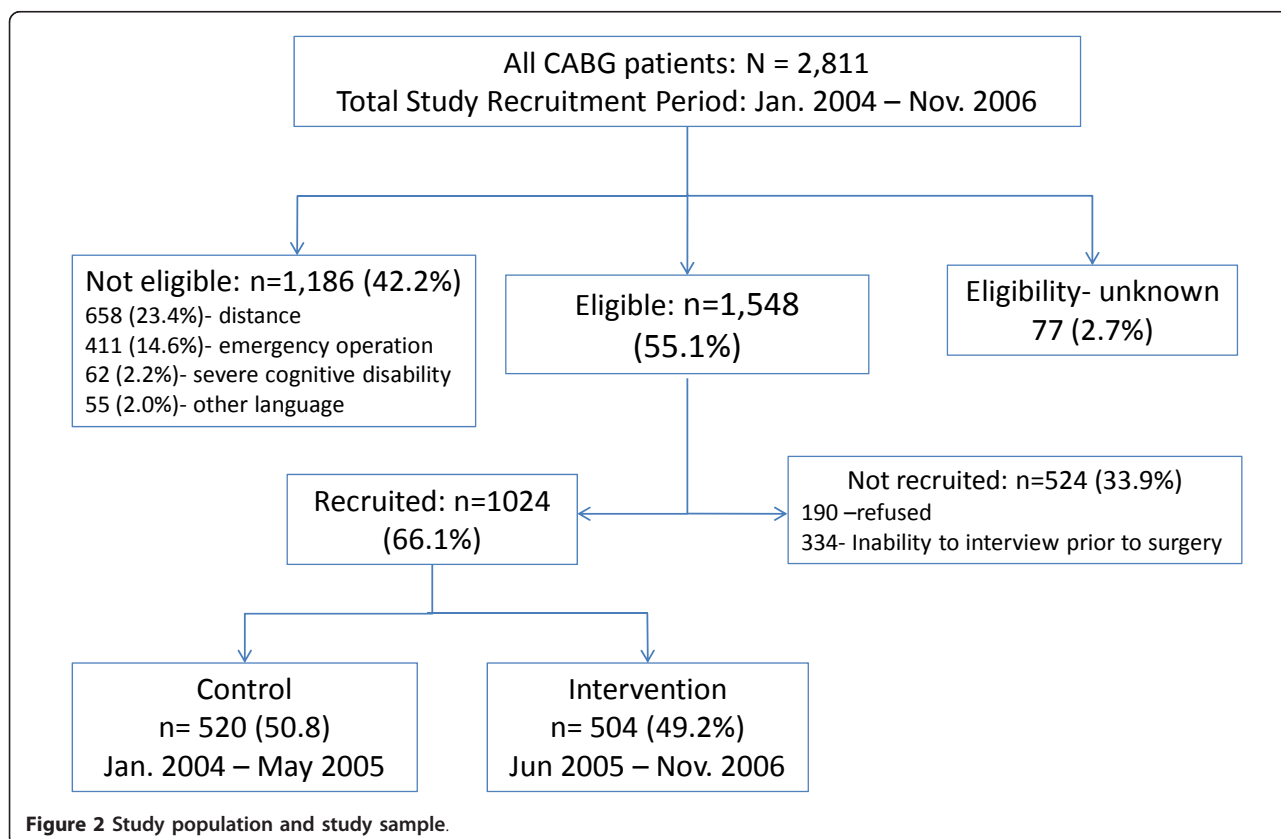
All CABG patients: N = 2,811
Total Study Recruitment Period: Jan. 2004 – Nov. 2006

Not eligible: n=1,186 (42.2%)
658 (23.4%)- distance
411 (14.6%)- emergency operation
62 (2.2%)- severe cognitive disability
55 (2.0%)- other language

Eligible: n=1,548 (55.1%)

Eligibility- unknown
77 (2.7%)

Recruited: n=1024 (66.1%)

Not recruited: n=524 (33.9%)
190 –refused
334- Inability to interview prior to surgery

Control
n= 520 (50.8)
Jan. 2004 – May 2005

Intervention
n= 504 (49.2%)
Jun 2005 – Nov. 2006

Figure 2 Study population and study sample.